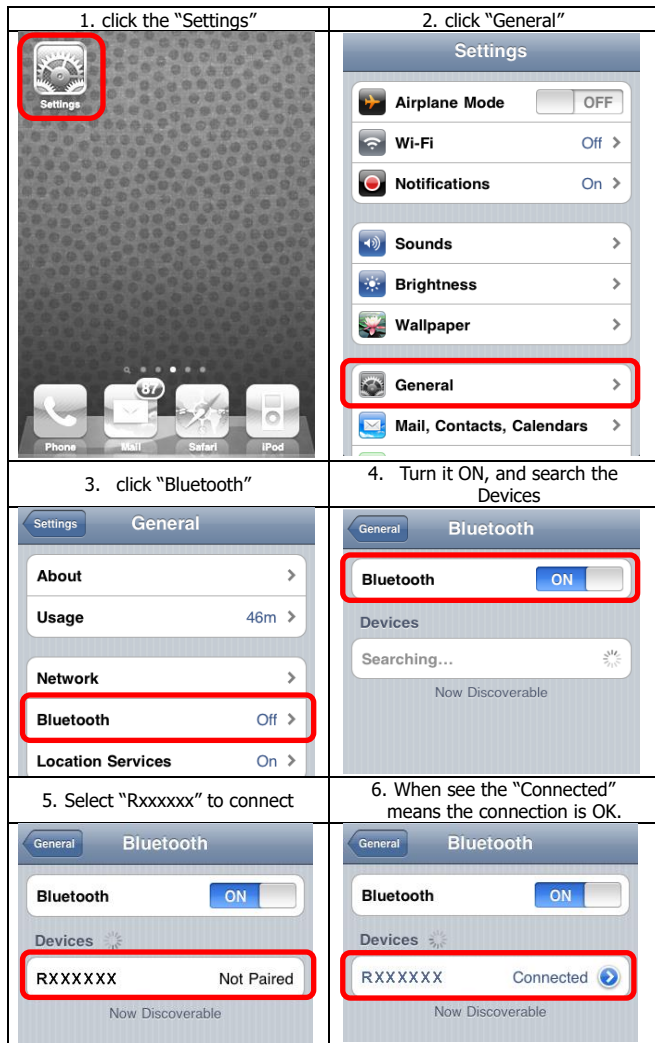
| 1. click the “Settings” | 2. click “General” |
|---|---|
| Settings<br>87<br>Phone Mail Safari iPod | Settings<br>Airplane Mode OFF<br>Wi-Fi Off<br>Notifications On<br>Sounds<br>Brightness<br>Wallpaper<br>General<br>Mail, Contacts, Calendars |
| 3. click “Bluetooth” | 4. Turn it ON, and search the Devices |
| Settings General<br>About<br>Usage 46m<br>Network<br>Bluetooth Off<br>Location Services On | General Bluetooth<br>Bluetooth ON<br>Devices<br>Searching...<br>Now Discoverable |
| 5. Select “Rxxxxxx” to connect | 6. When see the “Connected” means the connection is OK. |
| General Bluetooth<br>Bluetooth ON<br>Devices<br>RXXXXXX Not Paired<br>Now Discoverable | General Bluetooth<br>Bluetooth ON<br>Devices<br>RXXXXXX Connected<br>Now Discoverable |